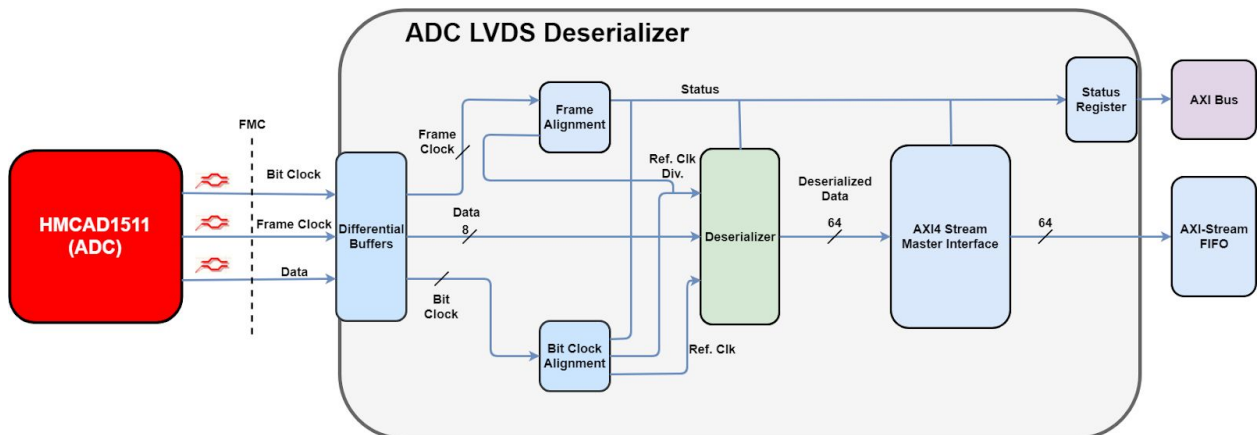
ADC LVDS Deserializer

HMCAD1511 (ADC)

FMC

Bit Clock

Frame Clock

Data

Differential Buffers

Frame Clock

Data

8

Bit Clock

Frame Alignment

Status

Ref. Clk Div.

Deserializer

Bit Clock Alignment

Ref. Clk

Deserialized Data

64

AXI4 Stream Master Interface

64

Status Register

AXI Bus

AXI-Stream FIFO